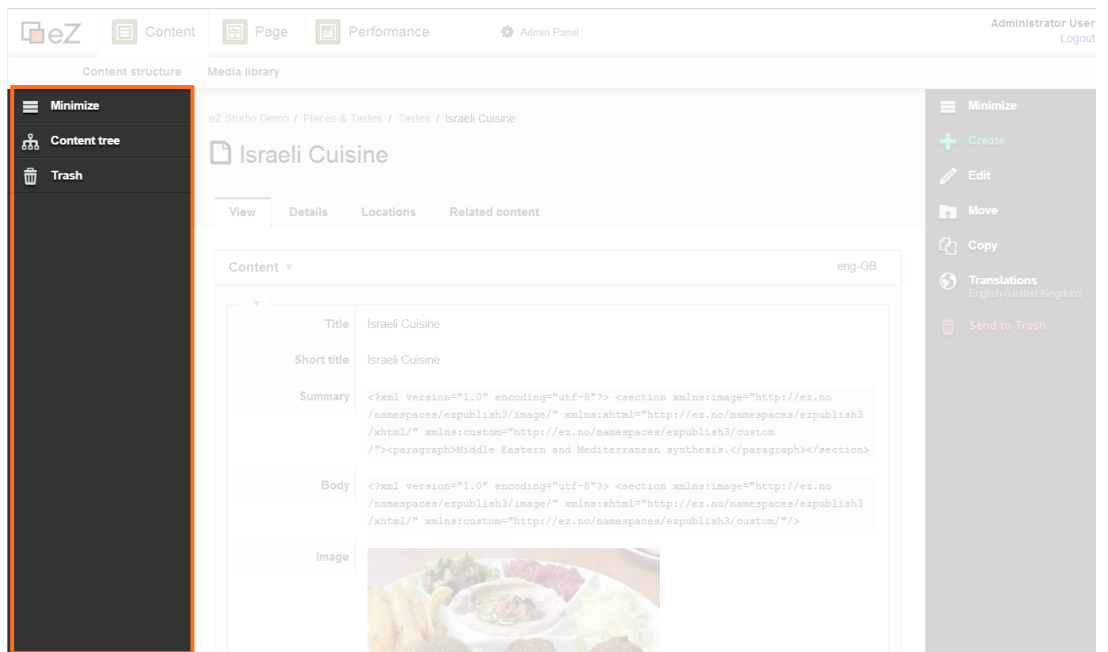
eZ Content Page Performance Admin Panel

Administrator User
Logout

Content structure Media library

Minimize
Content tree
Trash

eZ Studio Demo / Places & Tastes / Tastes / Israeli Cuisine

Israeli Cuisine

View Details Locations Related content

Content ▾ eng-GB

Title Israeli Cuisine

Short title Israeli Cuisine

Summary <?xml version="1.0" encoding="utf-8"?> <section xmlns:image="http://ez.no/namespaces/ezpublish3/image/" xmlns:xhtml="http://ez.no/namespaces/ezpublish3/xhtml/" xmlns:custom="http://ez.no/namespaces/ezpublish3/custom/"><paragraph>Middle Eastern and Mediterranean synthesis.</paragraph></section>

Body <?xml version="1.0" encoding="utf-8"?> <section xmlns:image="http://ez.no/namespaces/ezpublish3/image/" xmlns:xhtml="http://ez.no/namespaces/ezpublish3/xhtml/" xmlns:custom="http://ez.no/namespaces/ezpublish3/custom/"/>

Image

Minimize
Create
Edit
Move
Copy
Translations
English (United Kingdom)
Send to Trash